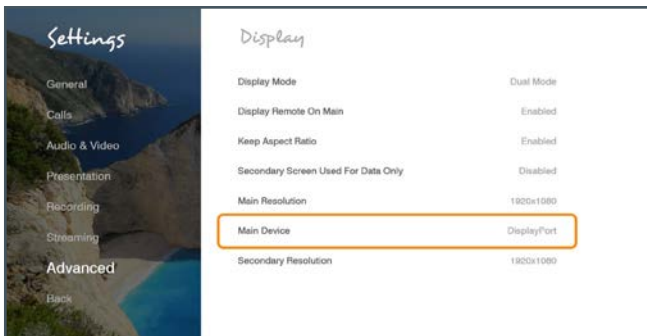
Settings

General

Calls

Audio & Video

Presentation

Recording

Streaming

Advanced

Back

Display

| | |
|---|---|
| Display Mode | Dual Mode |
| Display Remote On Main | Enabled |
| Keep Aspect Ratio | Enabled |
| Secondary Screen Used For Data Only | Disabled |
| Main Resolution | 1920x1080 |
| Main Device | DisplayPort |
| Secondary Resolution | 1920x1080 |